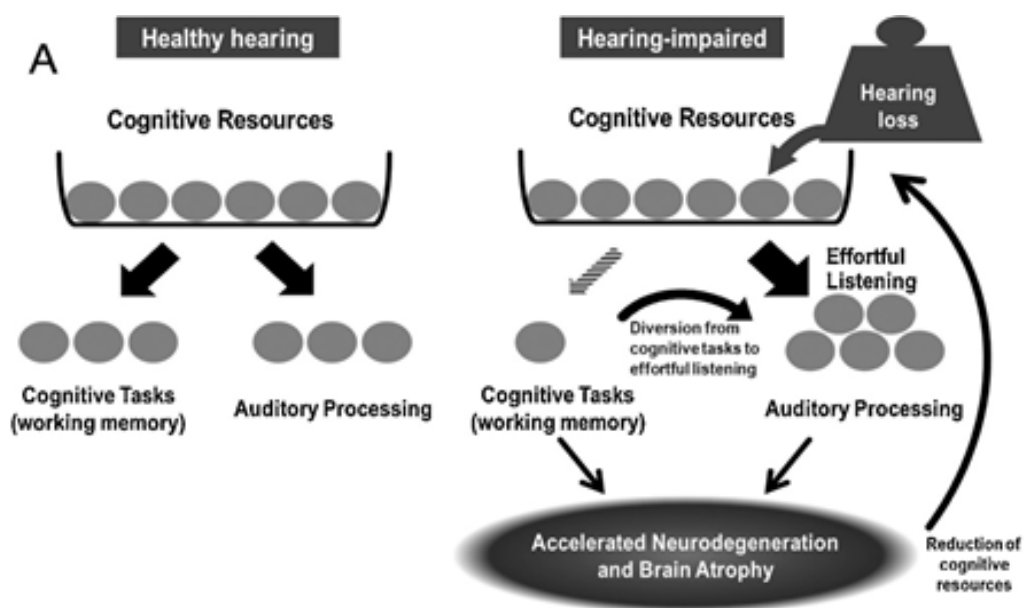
A

Healthy hearing

Cognitive Resources

Cognitive Tasks (working memory)

Auditory Processing

Hearing-impaired

Hearing loss

Cognitive Resources

Effortful Listening

Diversion from cognitive tasks to effortful listening

Cognitive Tasks (working memory)

Auditory Processing

Accelerated Neurodegeneration and Brain Atrophy

Reduction of cognitive resources